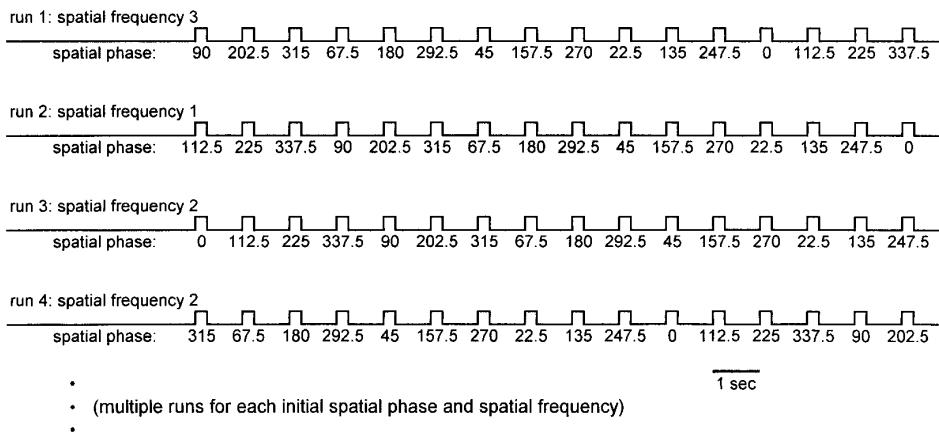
run 1: spatial frequency 3

spatial phase: 90 202.5 315 67.5 180 292.5 45 157.5 270 22.5 135 247.5 0 112.5 225 337.5

run 2: spatial frequency 1

spatial phase: 112.5 225 337.5 90 202.5 315 67.5 180 292.5 45 157.5 270 22.5 135 247.5 0

run 3: spatial frequency 2

spatial phase: 0 112.5 225 337.5 90 202.5 315 67.5 180 292.5 45 157.5 270 22.5 135 247.5

run 4: spatial frequency 2

spatial phase: 315 67.5 180 292.5 45 157.5 270 22.5 135 247.5 0 112.5 225 337.5 90 202.5

1 sec

•
• (multiple runs for each initial spatial phase and spatial frequency)
•